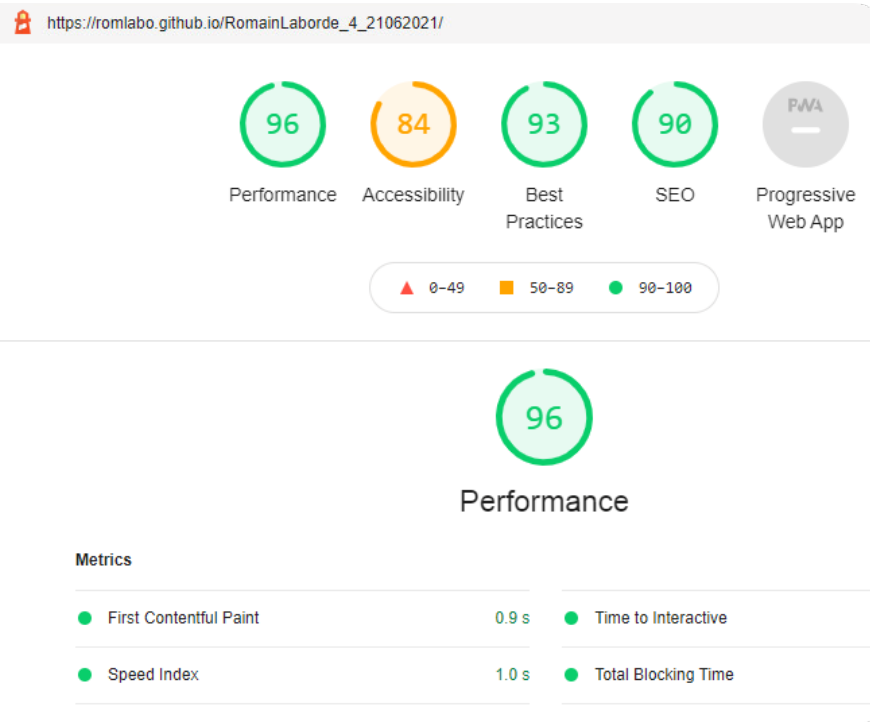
https://romlabo.github.io/RomainLaborde_4_21062021/

96
Performance

84
Accessibility

93
Best Practices

90
SEO

PWA
Progressive Web App

0-49 50-89 90-100

96
Performance

Metrics

| | | | |
|---|---|---|---|
| First Contentful Paint | 0.9 s | Time to Interactive | |
| Speed Index | 1.0 s | Total Blocking Time | |